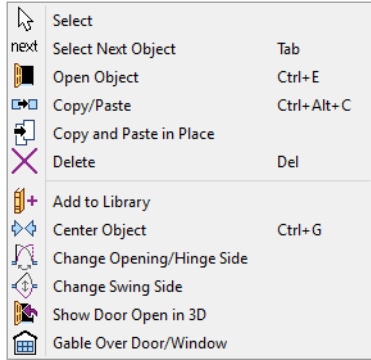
Select
next Select Next Object Tab
Open Object Ctrl+E
Copy/Paste Ctrl+Alt+C
Copy and Paste in Place
Delete Del
Add to Library
Center Object Ctrl+G
Change Opening/Hinge Side
Change Swing Side
Show Door Open in 3D
Gable Over Door/Window